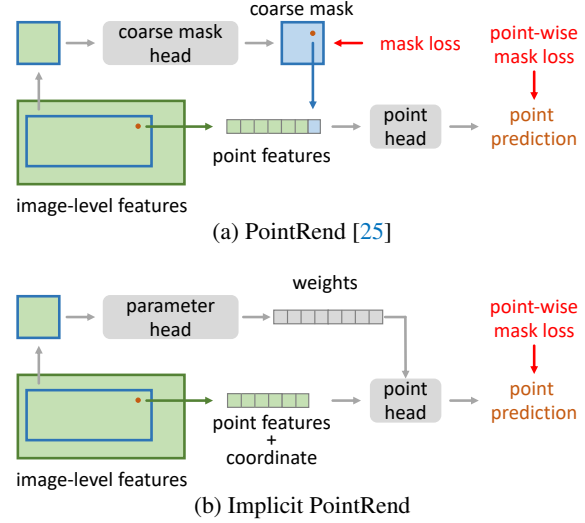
coarse mask

coarse mask head

mask loss

point-wise mask loss

point head

point prediction

point features

image-level features

(a) PointRend [25]

weights

parameter head

point-wise mask loss

point head

point prediction

point features + coordinate

image-level features

(b) Implicit PointRend